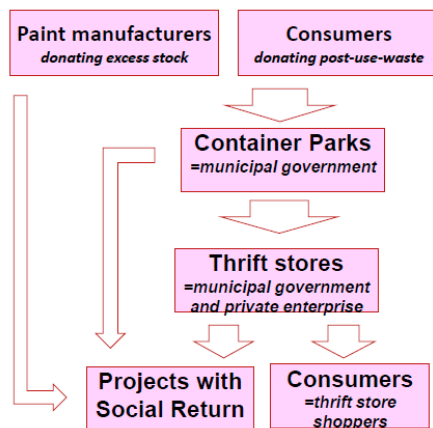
Paint manufacturers
donating excess stock

Consumers
donating post-use-waste

Container Parks
=municipal government

Thrift stores
=municipal government and private enterprise

Projects with Social Return

Consumers
=thrift store shoppers